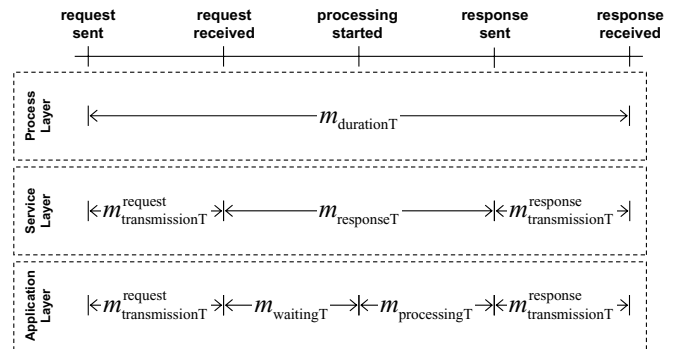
request sent
request received
processing started
response sent
response received

Process Layer
$m_{\text{durationT}}$

Service Layer
$m_{\text{transmissionT}}^{\text{request}}$
$m_{\text{responseT}}$
$m_{\text{transmissionT}}^{\text{response}}$

Application Layer
$m_{\text{transmissionT}}^{\text{request}}$
$m_{\text{waitingT}}$
$m_{\text{processingT}}$
$m_{\text{transmissionT}}^{\text{response}}$